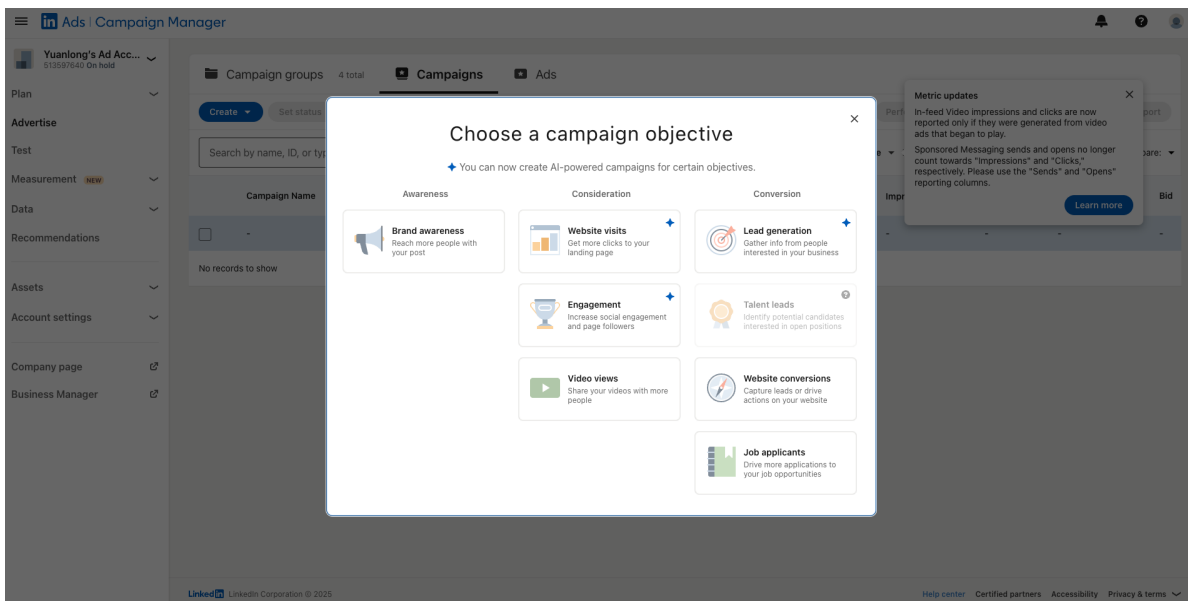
in Ads | Campaign Manager

Yuanlong's Ad Acc...
513597640 On hold

Plan
Advertise
Test
Measurement NEW
Data
Recommendations

Assets
Account settings

Company page
Business Manager

Campaign groups 4 total
Campaigns
Ads

Create
Set status

Search by name, ID, or typ

Campaign Name

No records to show

Metric updates
In-feed Video impressions and clicks are now reported only if they were generated from video ads that began to play.
Sponsored Messaging sends and opens no longer count towards "Impressions" and "Clicks," respectively. Please use the "Sends" and "Opens" reporting columns.
Learn more

Bid

Choose a campaign objective

You can now create AI-powered campaigns for certain objectives.

Awareness
Consideration
Conversion

Brand awareness
Reach more people with your post

Website visits
Get more clicks to your landing page

Lead generation
Gather info from people interested in your business

Engagement
Increase social engagement and page followers

Talent leads
Identify potential candidates interested in open positions

Video views
Share your videos with more people

Website conversions
Capture leads or drive actions on your website

Job applicants
Drive more applications to your job opportunities

LinkedIn LinkedIn Corporation © 2025

Help center Certified partners Accessibility Privacy & terms